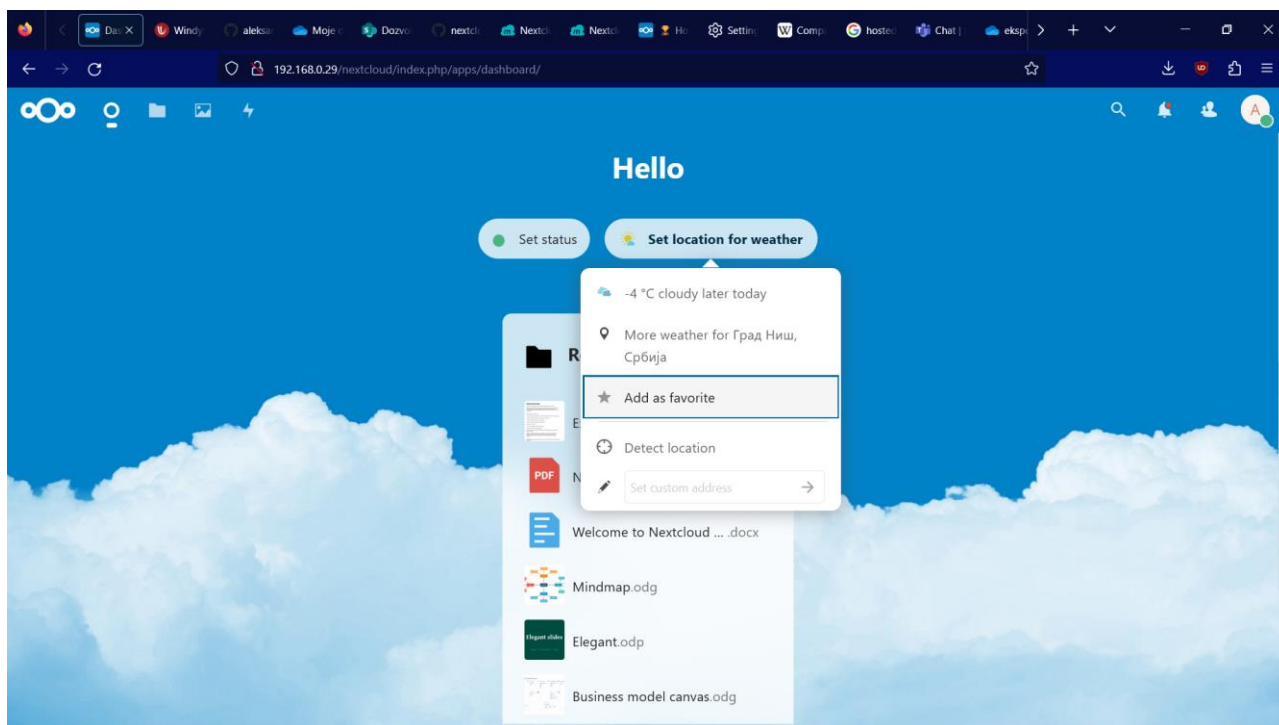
Das ✕ Windy aleksa Moje Dozvo nextcl Nextcl Nextcl Ho Setting Comp hoste Chat | ekspe

192.168.0.29/nextcloud/index.php/apps/dashboard/

A

Hello

Set status

Set location for weather

-4 °C cloudy later today

More weather for Град Ниш, Србија

Add as favorite

Detect location

Set custom address

R

E

PDF N

Welcome to Nextcloud ... .docx

Mindmap.odg

Elegant slides

Elegant.odp

Business model canvas.odg